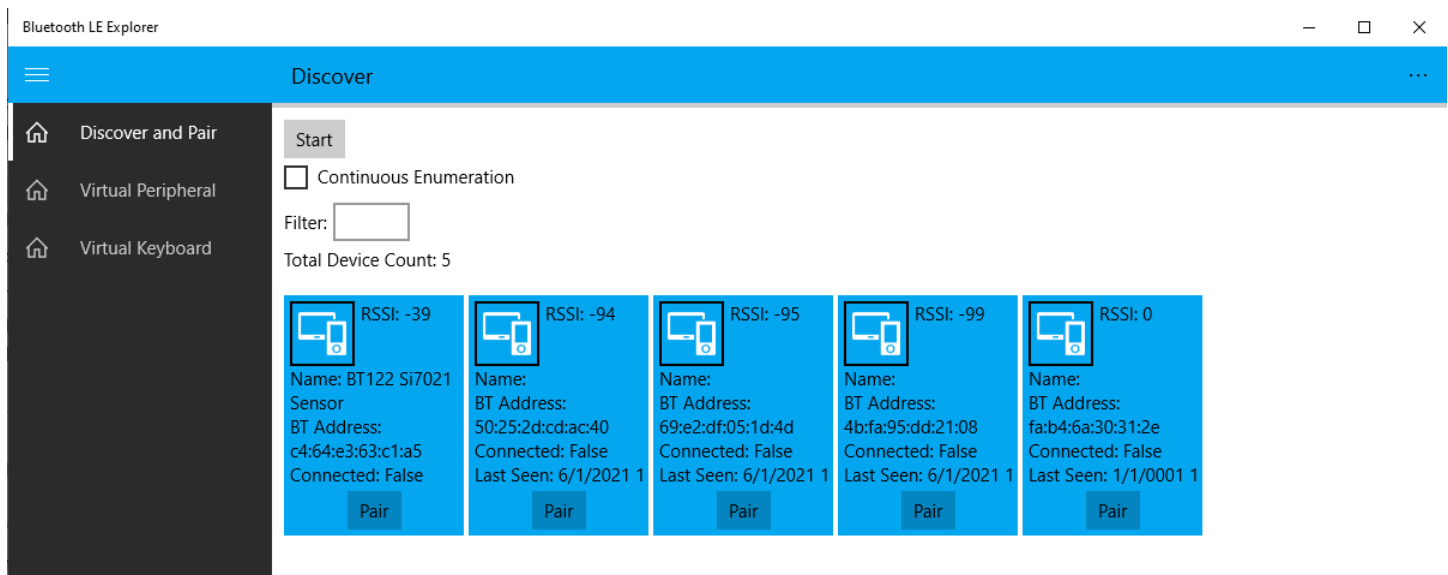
Bluetooth LE Explorer

Discover

...

Discover and Pair

Virtual Peripheral

Virtual Keyboard

Start

Continuous Enumeration

Filter:

Total Device Count: 5

RSSI: -39
Name: BT122 Si7021 Sensor
BT Address: c4:64:e3:63:c1:a5
Connected: False
Pair

RSSI: -94
Name:
BT Address: 50:25:2d:cd:ac:40
Connected: False
Last Seen: 6/1/2021 1
Pair

RSSI: -95
Name:
BT Address: 69:e2:df:05:1d:4d
Connected: False
Last Seen: 6/1/2021 1
Pair

RSSI: -99
Name:
BT Address: 4b:fa:95:dd:21:08
Connected: False
Last Seen: 6/1/2021 1
Pair

RSSI: 0
Name:
BT Address: fa:b4:6a:30:31:2e
Connected: False
Last Seen: 1/1/0001 1
Pair